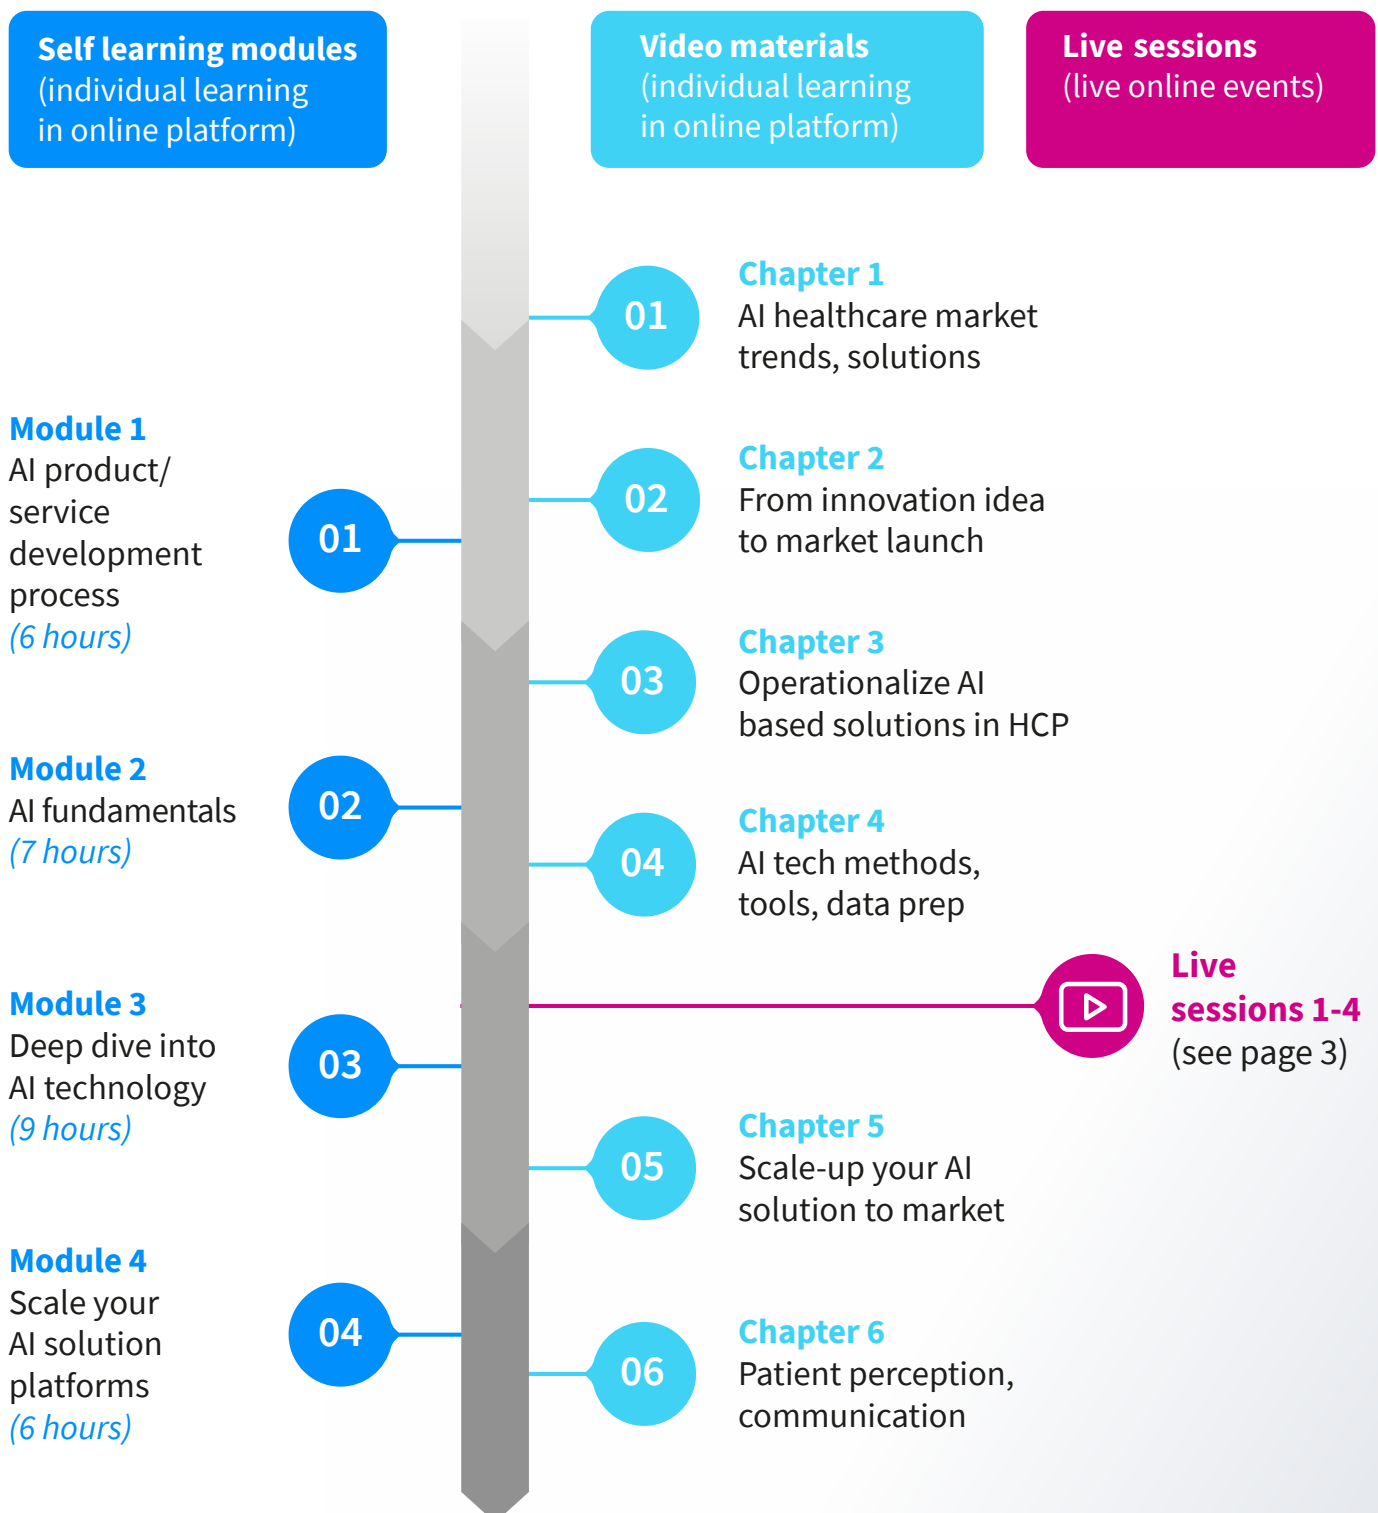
**Self learning modules** (individual learning in online platform)

**Video materials** (individual learning in online platform)

**Live sessions** (live online events)

01
Chapter 1
AI healthcare market trends, solutions

Module 1
AI product/ service development process
(6 hours)
01

02
Chapter 2
From innovation idea to market launch

03
Chapter 3
Operationalize AI based solutions in HCP

Module 2
AI fundamentals
(7 hours)
02

04
Chapter 4
AI tech methods, tools, data prep

Live sessions 1-4
(see page 3)

Module 3
Deep dive into AI technology
(9 hours)
03

05
Chapter 5
Scale-up your AI solution to market

Module 4
Scale your AI solution platforms
(6 hours)
04

06
Chapter 6
Patient perception, communication